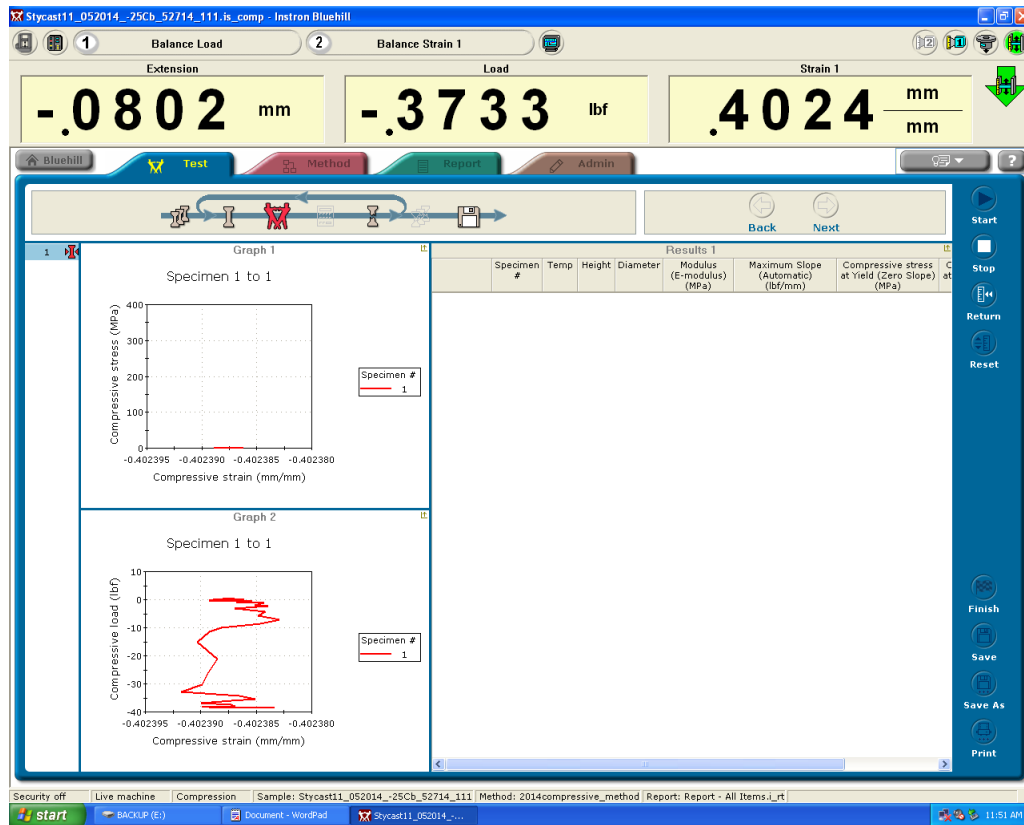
Stycast11_052014_-25Cb_52714_111.is_comp - Instron Bluehill

1 Balance Load
2 Balance Strain 1

Extension
-.0802 mm

Load
-.3733 lbf

Strain 1
.4024 $\frac{mm}{mm}$

Bluehill
Test
Method
Report
Admin

Back
Next

Start
Stop
Return
Reset

1

Graph 1

Specimen 1 to 1

Compressive stress (MPa)
400
300
200
100
0
-0.402395 -0.402390 -0.402385 -0.402380
Compressive strain (mm/mm)

Specimen #
1

Graph 2

Specimen 1 to 1

Compressive load (lbf)
10
0
-10
-20
-30
-40
-0.402395 -0.402390 -0.402385 -0.402380
Compressive strain (mm/mm)

Specimen #
1

Results 1

| Specimen # | Temp | Height | Diameter | Modulus (E-modulus) (MPa) | Maximum Slope (Automatic) (lbf/mm) | Compressive stress at Yield (Zero Slope) (MPa) | C at |
|---|---|---|---|---|---|---|---|

Finish
Save
Save As
Print

Security off | Live machine | Compression | Sample: Stycast11_052014_-25Cb_52714_111 | Method: 2014compressive_method | Report: Report - All Items.i_rt

start
BACKUP (E:)
Document - WordPad
Stycast11_052014_-...
11:51 AM